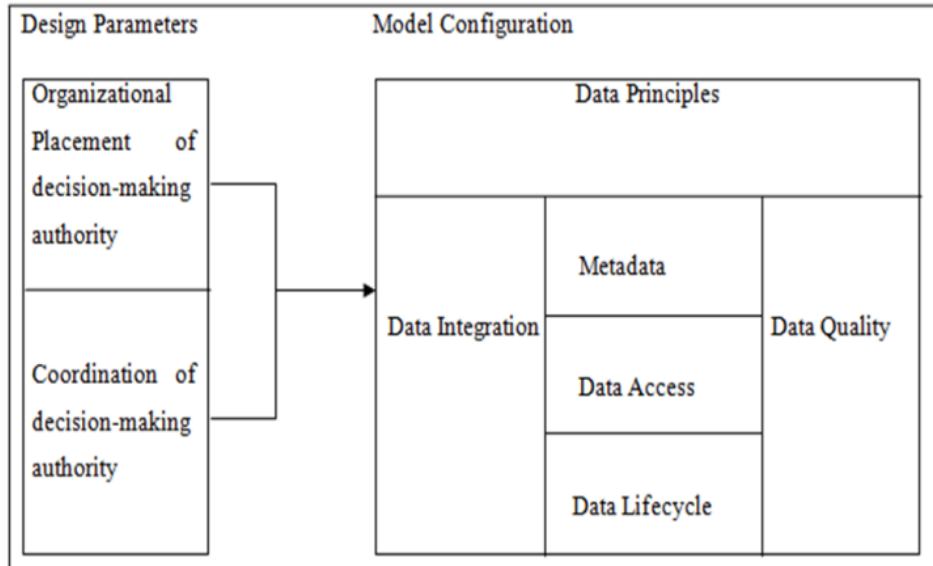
Design Parameters

Model Configuration

Organizational Placement of decision-making authority

Coordination of decision-making authority

Data Principles

Data Integration

Metadata

Data Access

Data Lifecycle

Data Quality